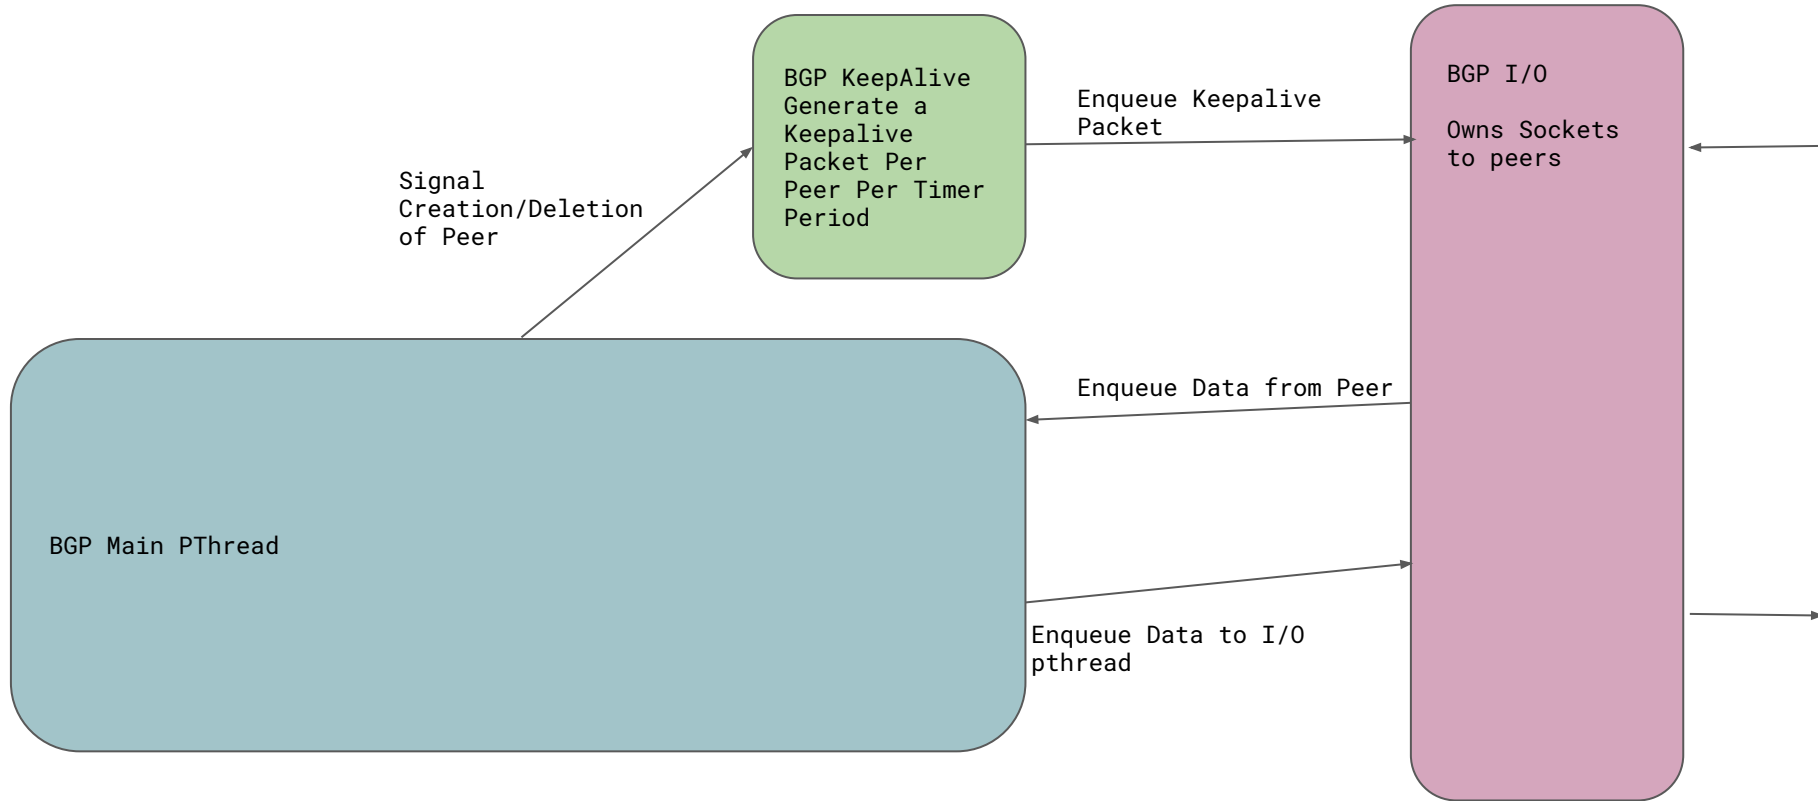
Signal Creation/Deletion of Peer

BGP KeepAlive Generate a Keepalive Packet Per Peer Per Timer Period

Enqueue Keepalive Packet

BGP I/O

Owns Sockets to peers

Enqueue Data from Peer

BGP Main PThread

Enqueue Data to I/O pthread